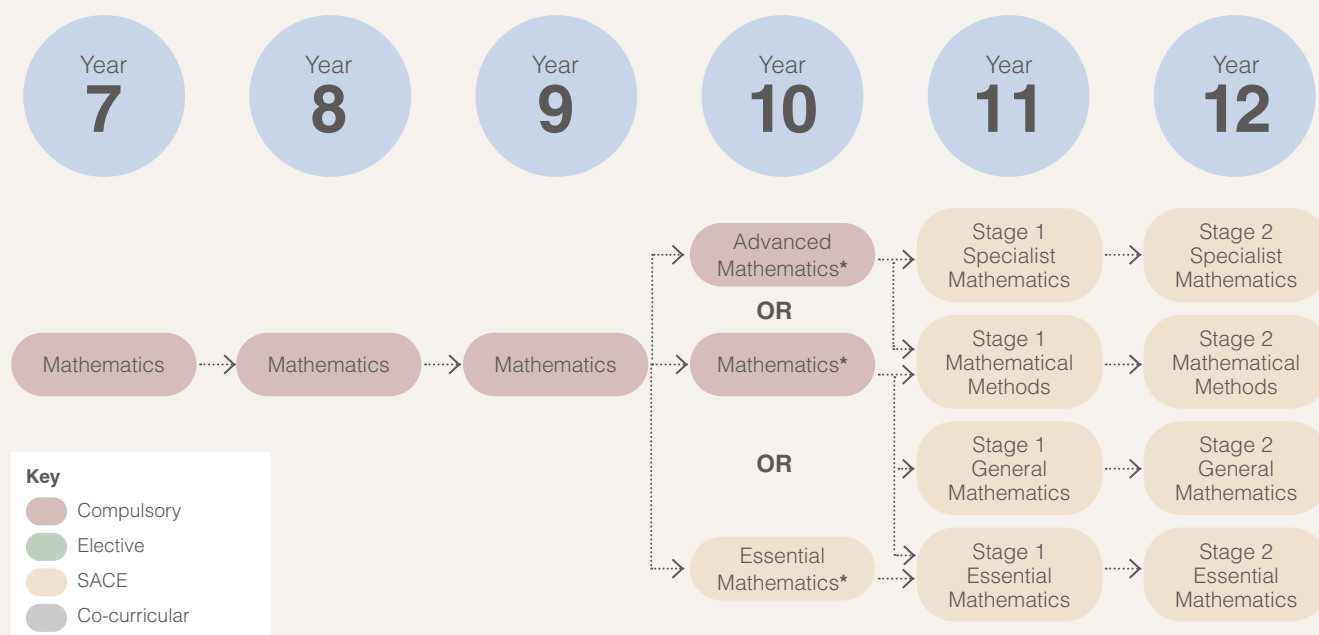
Year 7

Year 8

Year 9

Year 10

Year 11

Year 12

Mathematics

Mathematics

Mathematics

Advanced Mathematics*

OR

Mathematics*

OR

Essential Mathematics*

Stage 1 Specialist Mathematics

Stage 1 Mathematical Methods

Stage 1 General Mathematics

Stage 1 Essential Mathematics

Stage 2 Specialist Mathematics

Stage 2 Mathematical Methods

Stage 2 General Mathematics

Stage 2 Essential Mathematics

Key
Compulsory
Elective
SACE
Co-curricular